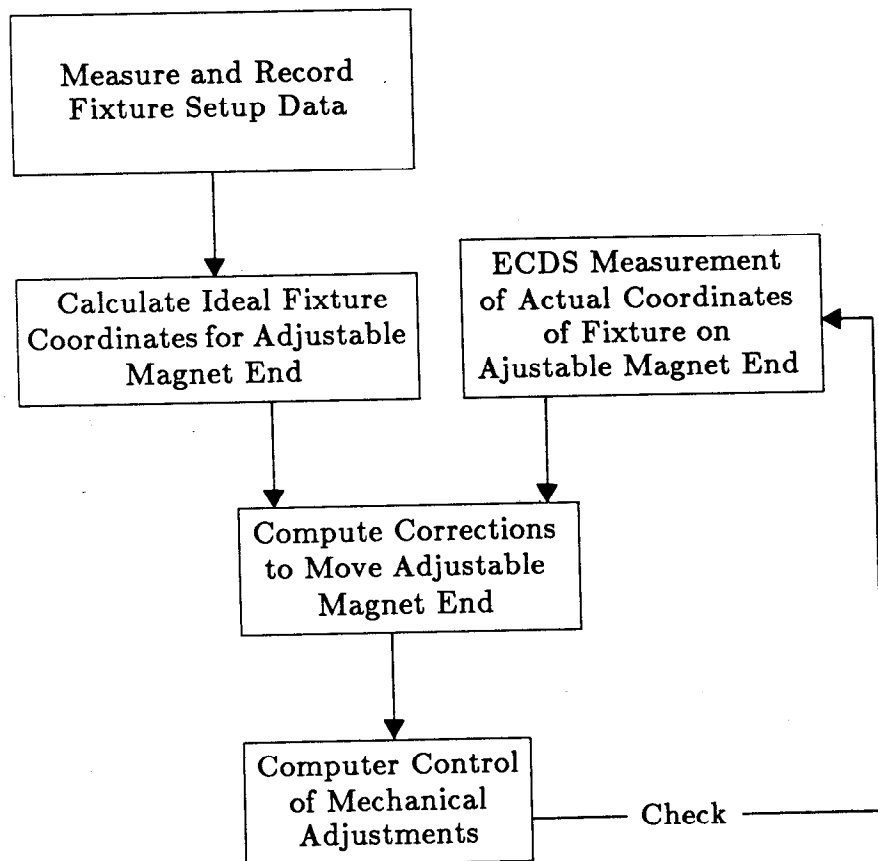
Measure and Record Fixture Setup Data

Calculate Ideal Fixture Coordinates for Adjustable Magnet End

ECDS Measurement of Actual Coordinates of Fixture on Ajustable Magnet End

Compute Corrections to Move Adjustable Magnet End

Computer Control of Mechanical Adjustments

Check